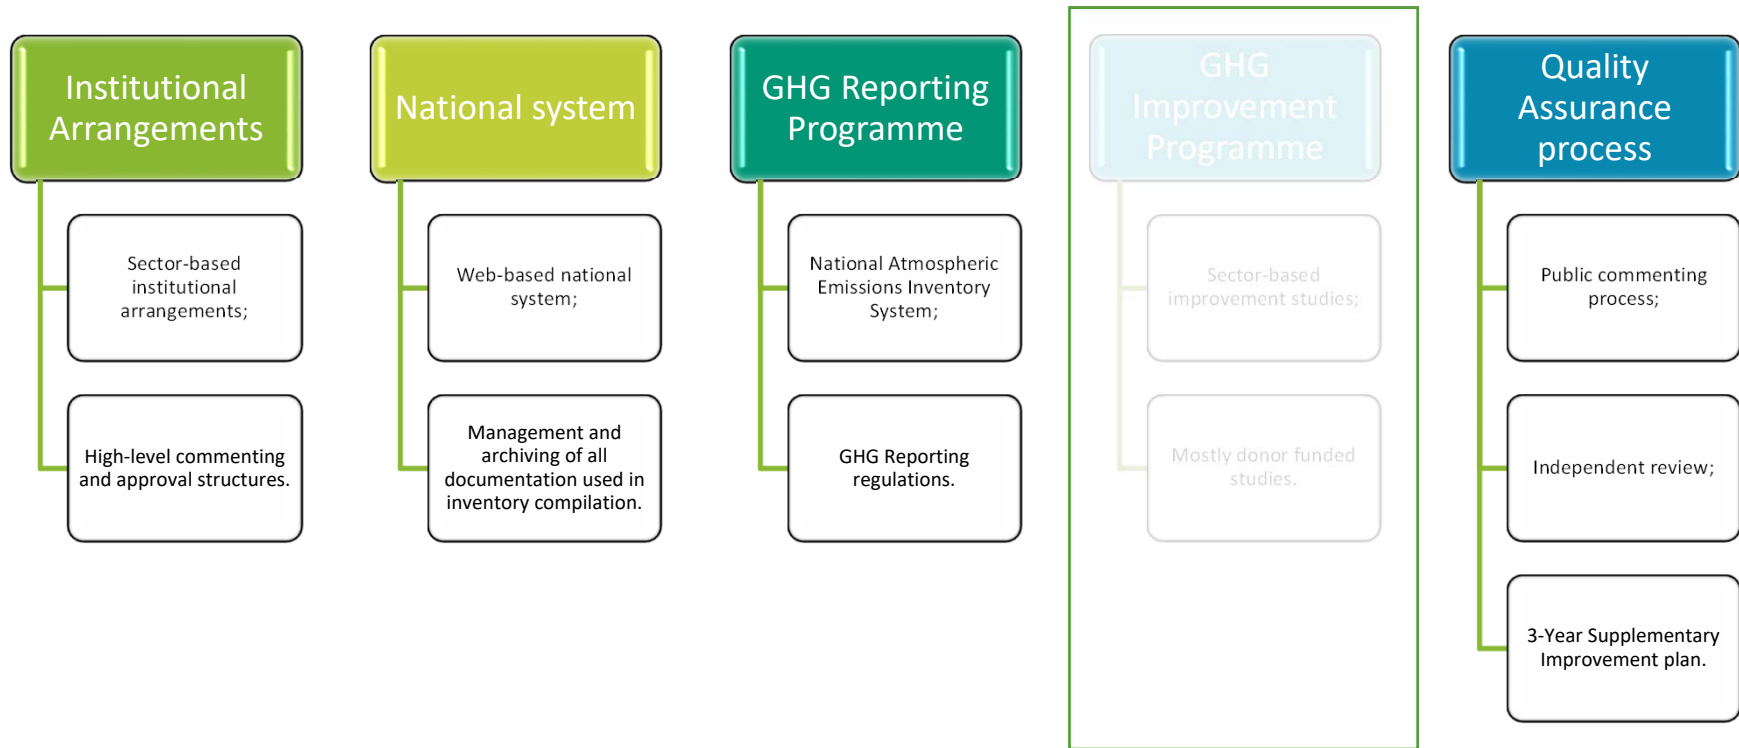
Institutional Arrangements

Sector-based institutional arrangements;

High-level commenting and approval structures.

National system

Web-based national system;

Management and archiving of all documentation used in inventory compilation.

GHG Reporting Programme

National Atmospheric Emissions Inventory System;

GHG Reporting regulations.

GHG Improvement Programme

Sector-based improvement studies;

Mostly donor funded studies.

Quality Assurance process

Public commenting process;

Independent review;

3-Year Supplementary Improvement plan.